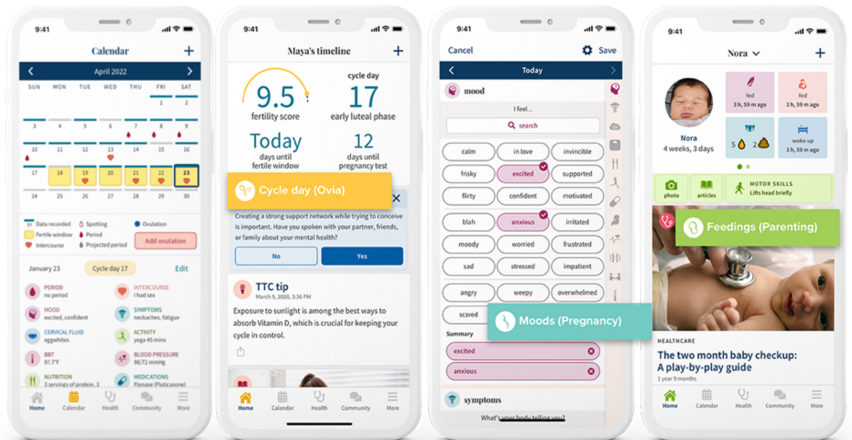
9:41

Calendar

April 2022

SUN MON TUE WED THU FRI SAT

1 2
3 4 5 6 7 8 9
10 11 12 13 14 15 16
17 18 19 20 21 22 23
24 25 26 27 28 29 30

Data recorded
Spotting
Ovulation
Fertile window
Period
Intercourse
Projected period

Add ovulation

January 23 Cycle day 17 Edit

PERIOD
no period

INTERCOURSE
I had sex

MOOD
excited, confident

SYMPTOMS
backaches, fatigue

CERVICAL FLUID
eggwhites

ACTIVITY
yoga 45 mins

BBT
97.7°F

BLOOD PRESSURE
90/60 mmHg

NUTRITION
3 servings of protein, 3

MEDICATIONS
Flonase (Fluticasone)

Home Calendar Health Community More

9:41

Maya's timeline

9.5
fertility score

cycle day
17
early luteal phase

Today
days until fertile window

12
days until pregnancy test

Cycle day (Ovia)

Creating a strong support network while trying to conceive is important. Have you spoken with your partner, friends, or family about your mental health?

No Yes

TTC tip
March 5, 2020, 5:36 PM

Exposure to sunlight is among the best ways to absorb Vitamin D, which is crucial for keeping your cycle in control.

Home Calendar Health Community More

9:41

Cancel Save

Today

mood

I feel...

search

calm in love invincible
frisky excited supported
flirty confident motivated
blah anxious irritated
moody worried frustrated
sad stressed impatient
angry weepy overwhelmed
scared

Moods (Pregnancy)

Summary

excited
anxious

symptoms

What's your body telling you?

9:41

Nora

fed
3 h, 59 m ago

fed
3 h, 59 m ago

5 1
3 h, 59 m ago

woke up
3 h, 59 m ago

Nora
4 weeks, 3 days

photo articles

MOTOR SKILLS
Lifts head briefly

Feedings (Parenting)

HEALTHCARE

The two month baby checkup: A play-by-play guide

1 year 9 months

Home Calendar Health Community More